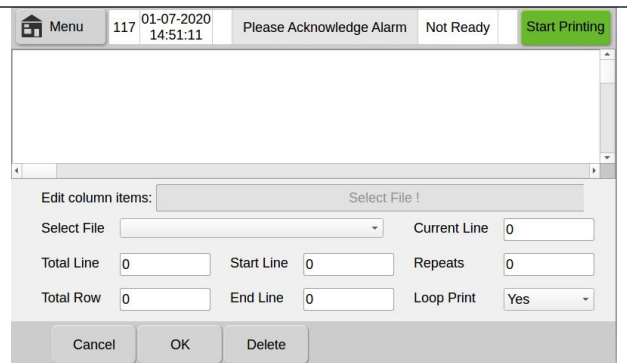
Menu 117 01-07-2020 14:51:11 Please Acknowledge Alarm Not Ready Start Printing

Edit column items: Select File !

Select File

Current Line 0

Total Line 0

Start Line 0

Repeats 0

Total Row 0

End Line 0

Loop Print Yes

Cancel OK Delete